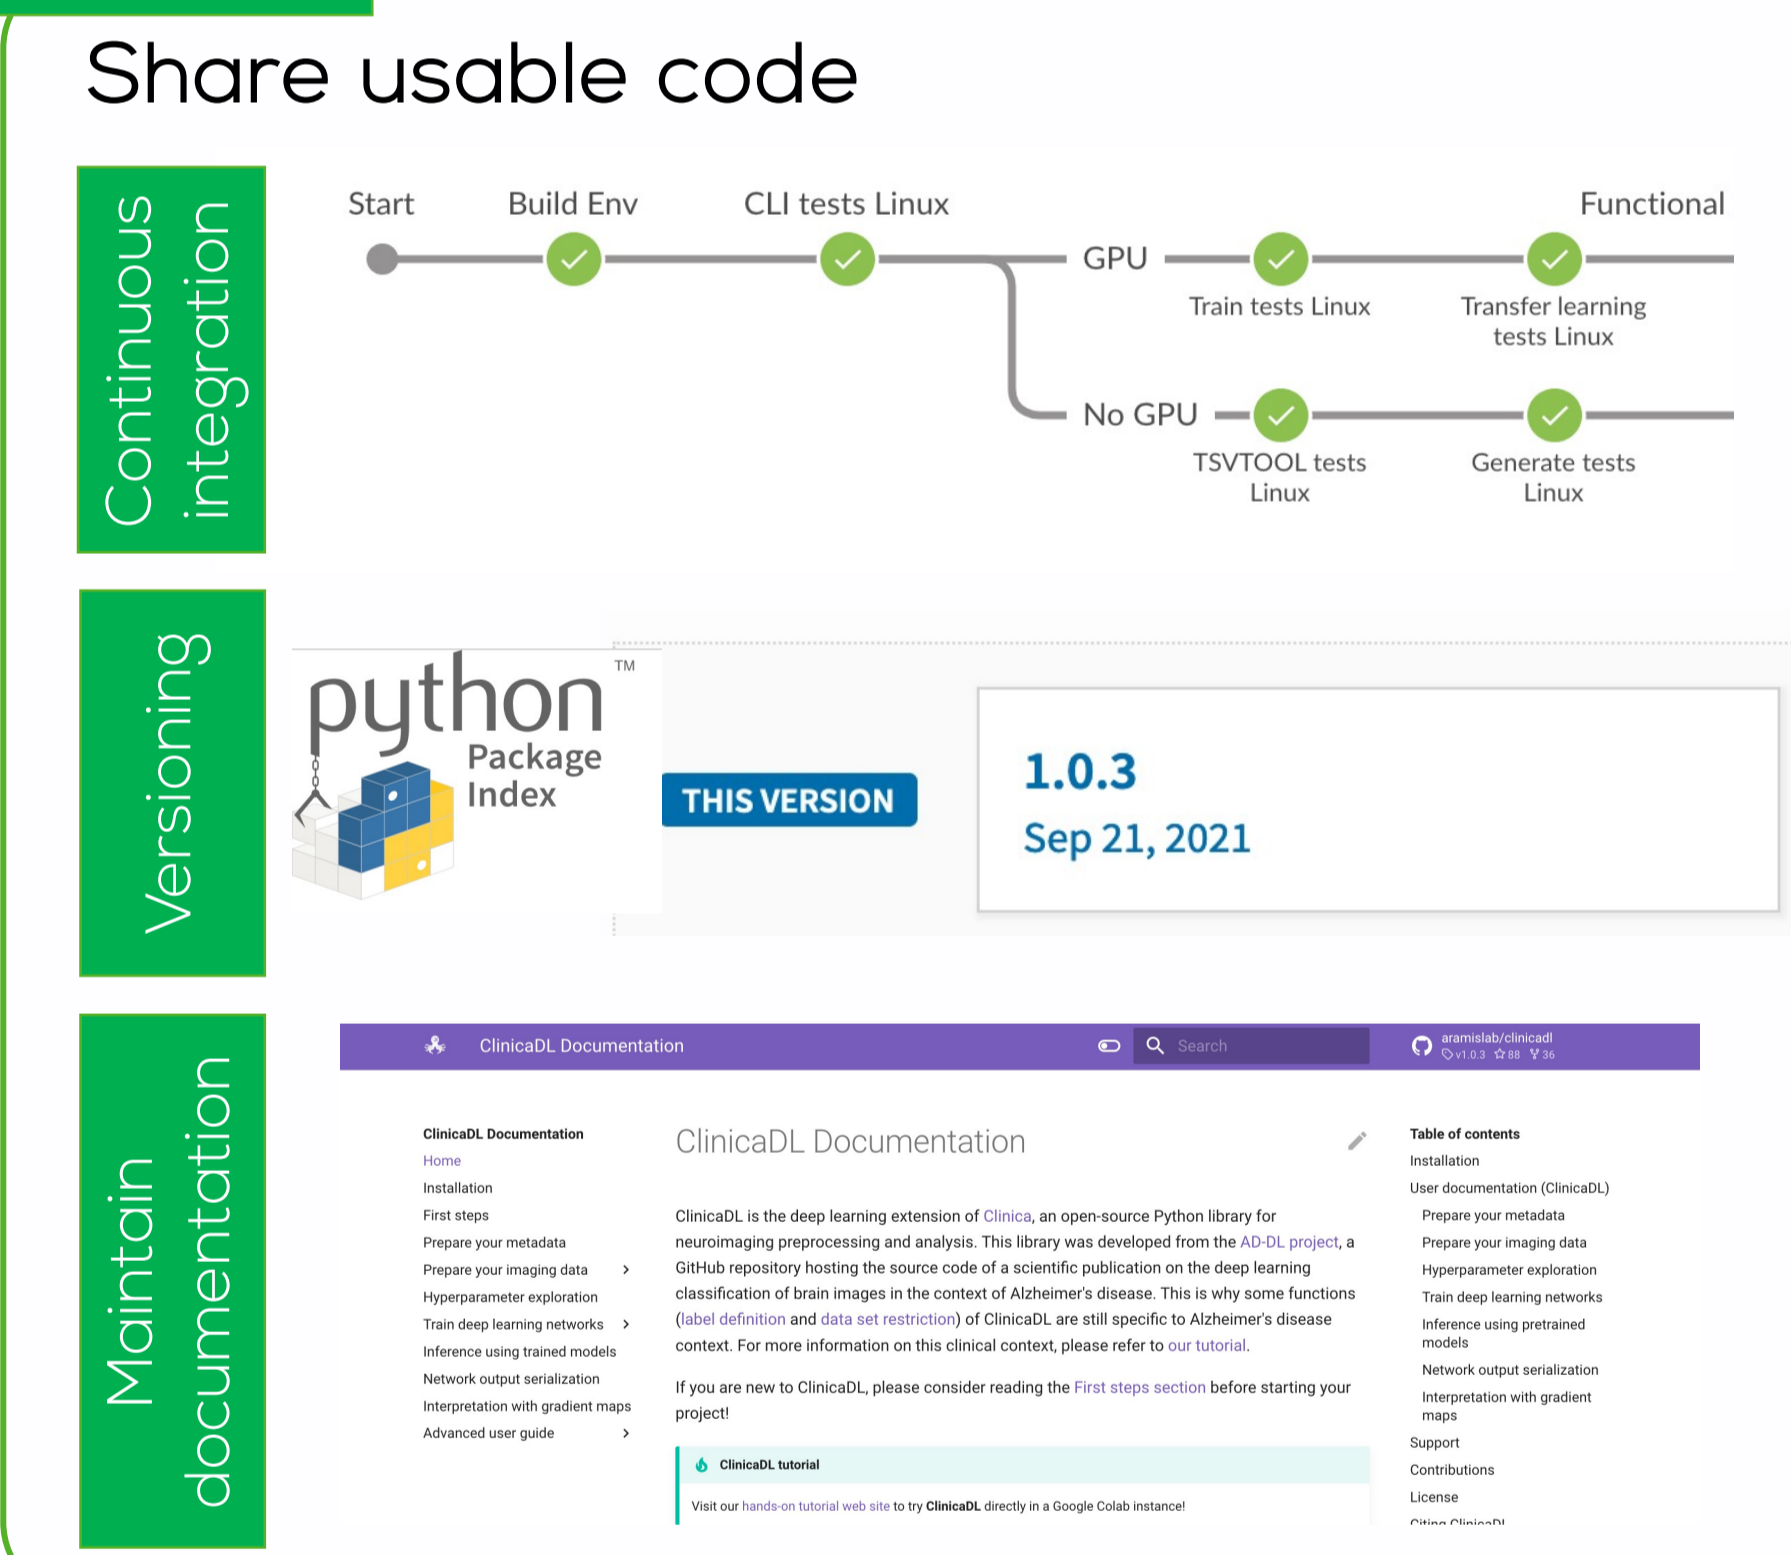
Share usable code

Continuous integration

Start

Build Env

CLI tests Linux

Functional

GPU

Train tests Linux

Transfer learning tests Linux

No GPU

TSVTOOL tests Linux

Generate tests Linux

Versioning

python™ Package Index

THIS VERSION

1.0.3

Sep 21, 2021

Maintain documentation

ClinicaDL Documentation

Search

aramislab/clinicadl
v1.0.3 ☆88 ⑂36

ClinicaDL Documentation
Home
Installation
First steps
Prepare your metadata
Prepare your imaging data
Hyperparameter exploration
Train deep learning networks
Inference using trained models
Network output serialization
Interpretation with gradient maps
Advanced user guide

ClinicaDL Documentation

ClinicaDL is the deep learning extension of Clinica, an open-source Python library for neuroimaging preprocessing and analysis. This library was developed from the AD-DL project, a GitHub repository hosting the source code of a scientific publication on the deep learning classification of brain images in the context of Alzheimer's disease. This is why some functions (label definition and data set restriction) of ClinicaDL are still specific to Alzheimer's disease context. For more information on this clinical context, please refer to our tutorial.

If you are new to ClinicaDL, please consider reading the First steps section before starting your project!

ClinicaDL tutorial

Visit our hands-on tutorial web site to try ClinicaDL directly in a Google Colab instance!

Table of contents
Installation
User documentation (ClinicaDL)
Prepare your metadata
Prepare your imaging data
Hyperparameter exploration
Train deep learning networks
Inference using pretrained models
Network output serialization
Interpretation with gradient maps
Support
Contributions
License
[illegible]